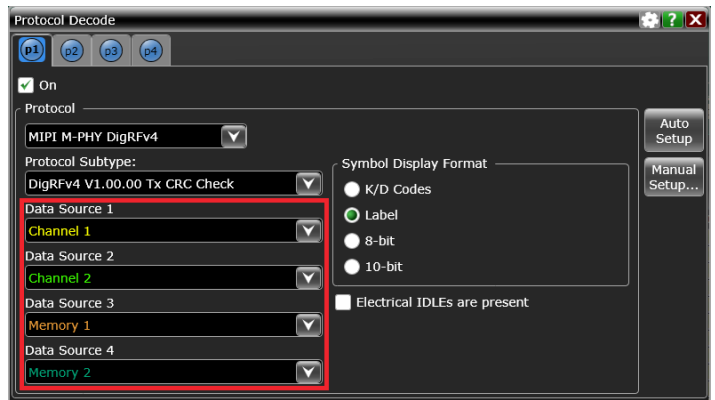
Protocol Decode

?

p1 p2 p3 p4

On

Protocol

MIPI M-PHY DigRFv4

Protocol Subtype:

DigRFv4 V1.00.00 Tx CRC Check

Data Source 1

Channel 1

Data Source 2

Channel 2

Data Source 3

Memory 1

Data Source 4

Memory 2

Symbol Display Format

K/D Codes

Label

8-bit

10-bit

Electrical IDLEs are present

Auto Setup

Manual Setup...